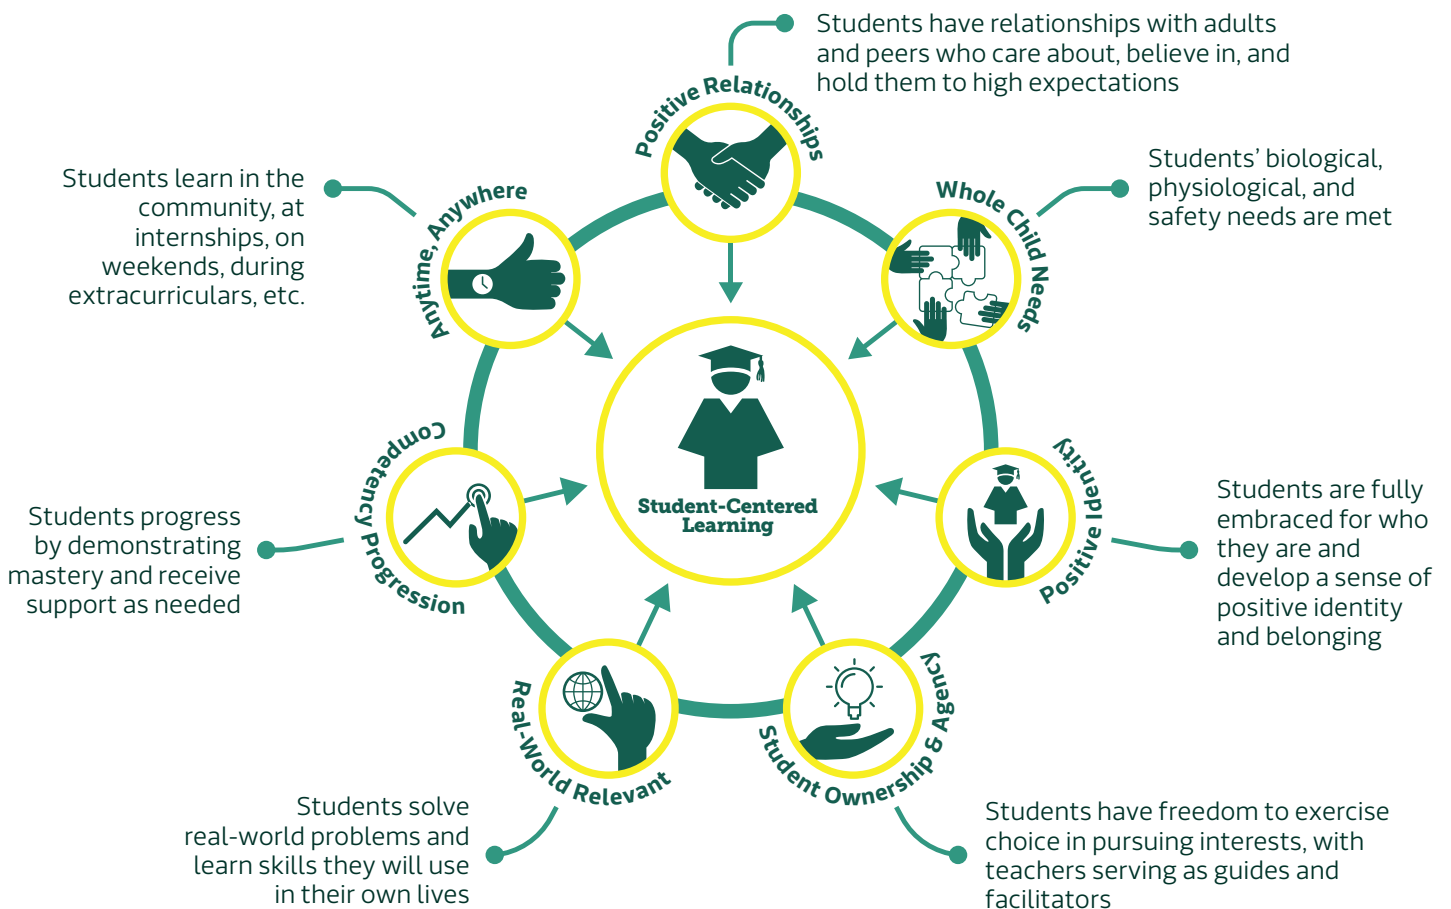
Positive Relationships

Students have relationships with adults and peers who care about, believe in, and hold them to high expectations

Whole Child Needs

Students' biological, physiological, and safety needs are met

Anytime, Anywhere

Students learn in the community, at internships, on weekends, during extracurriculars, etc.

Student-Centered Learning

Competency Progression

Students progress by demonstrating mastery and receive support as needed

Positive Identity

Students are fully embraced for who they are and develop a sense of positive identity and belonging

Real-World Relevant

Students solve real-world problems and learn skills they will use in their own lives

Student Ownership & Agency

Students have freedom to exercise choice in pursuing interests, with teachers serving as guides and facilitators